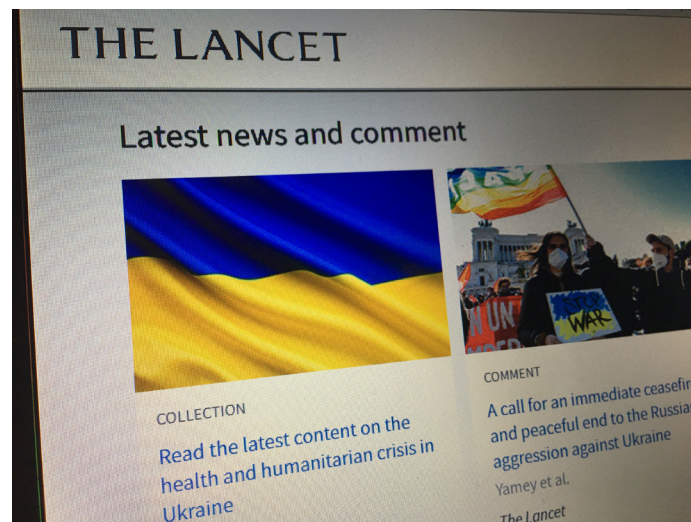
THE LANCET

Latest news and comment

STOP WAR

COLLECTION

Read the latest content on the health and humanitarian crisis in Ukraine

COMMENT

A call for an immediate ceasefir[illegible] and peaceful end to the Russia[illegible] aggression against Ukraine

Yamey et al.

The Lancet